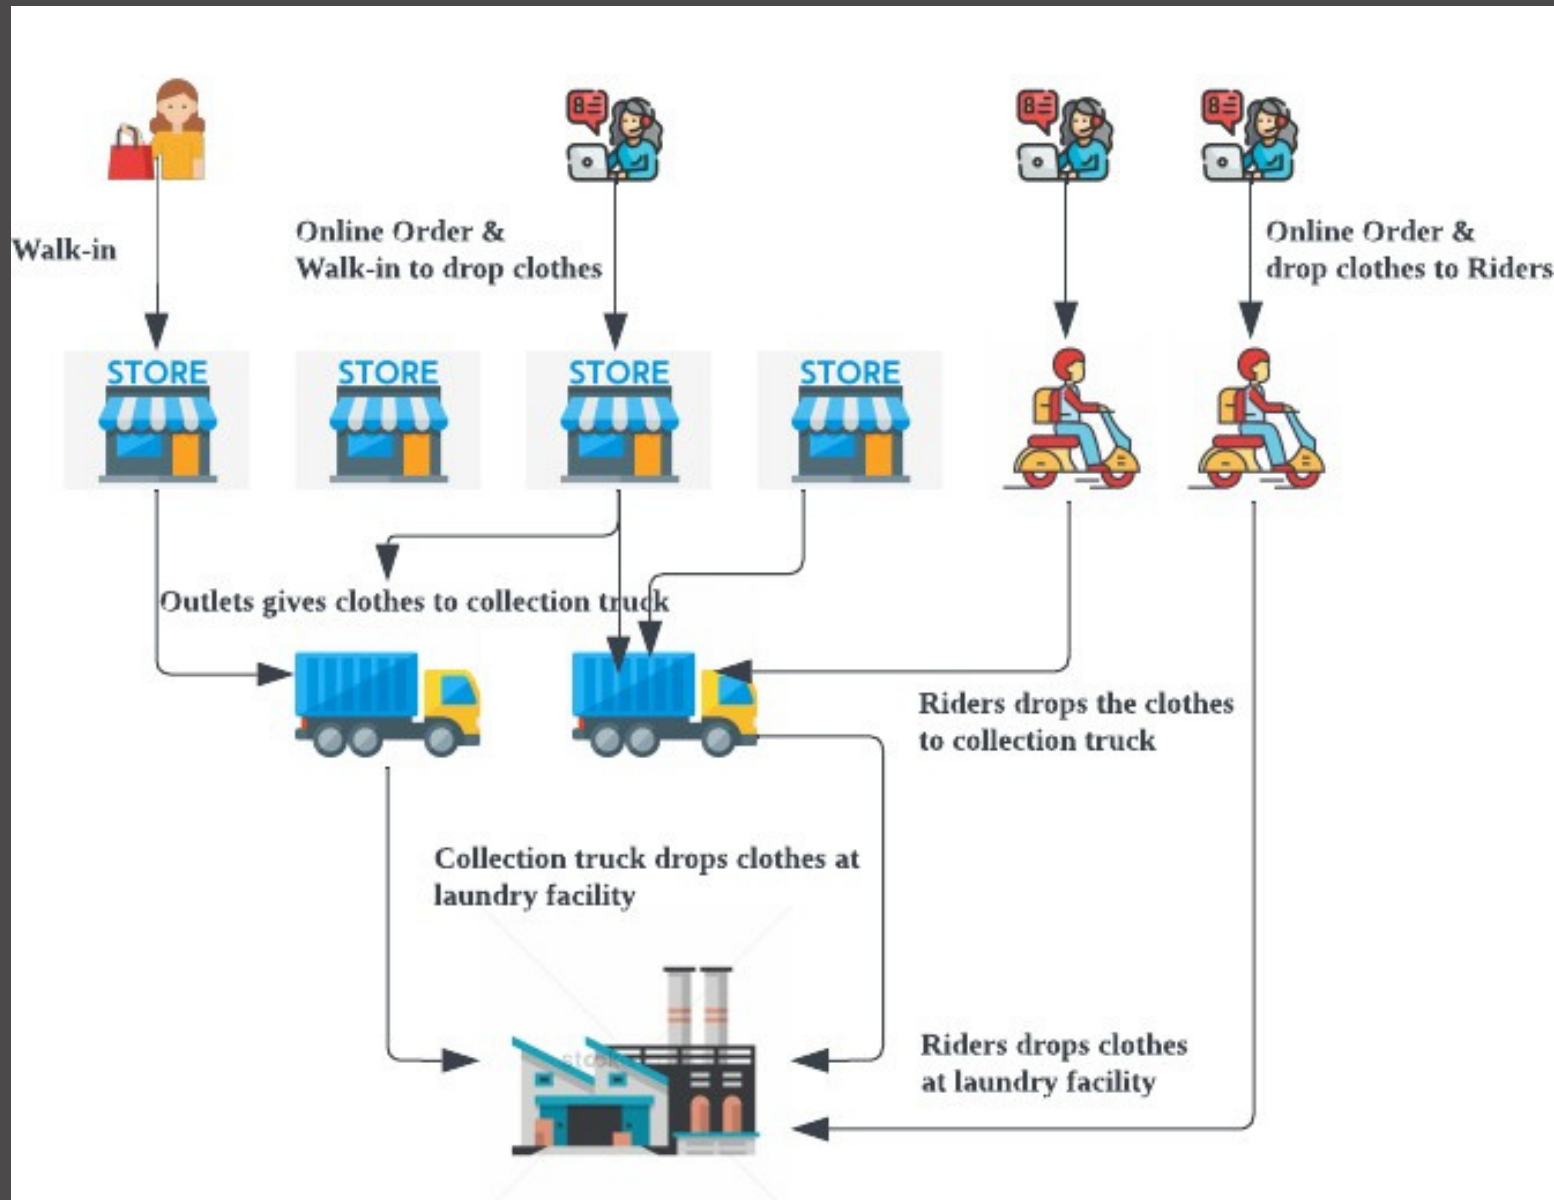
Walk-in

Online Order &
Walk-in to drop clothes

Online Order &
drop clothes to Riders

STORE

STORE

STORE

STORE

Outlets gives clothes to collection truck

Riders drops the clothes
to collection truck

Collection truck drops clothes at
laundry facility

Riders drops clothes
at laundry facility